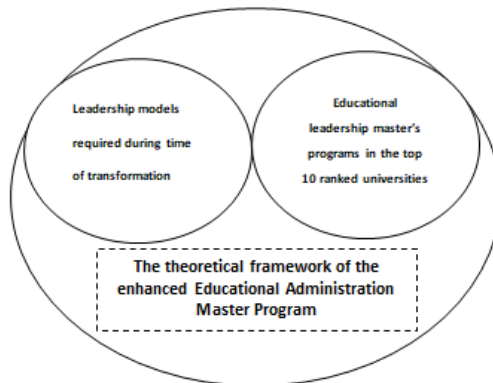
Leadership models required during time of transformation

Educational leadership master's programs in the top 10 ranked universities

The theoretical framework of the enhanced Educational Administration Master Program